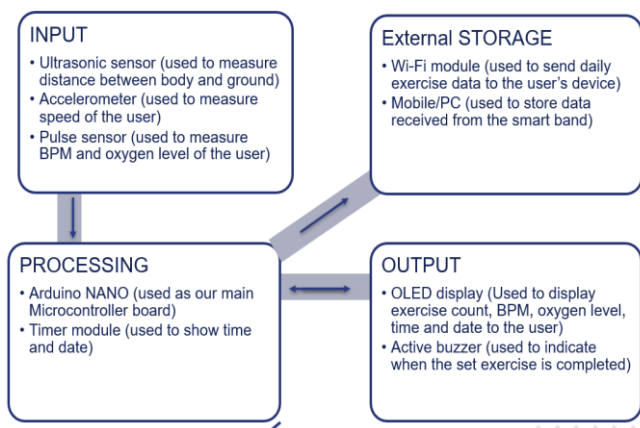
INPUT
• Ultrasonic sensor (used to measure distance between body and ground)
• Accelerometer (used to measure speed of the user)
• Pulse sensor (used to measure BPM and oxygen level of the user)

External STORAGE
• Wi-Fi module (used to send daily exercise data to the user's device)
• Mobile/PC (used to store data received from the smart band)

PROCESSING
• Arduino NANO (used as our main Microcontroller board)
• Timer module (used to show time and date)

OUTPUT
• OLED display (Used to display exercise count, BPM, oxygen level, time and date to the user)
• Active buzzer (used to indicate when the set exercise is completed)